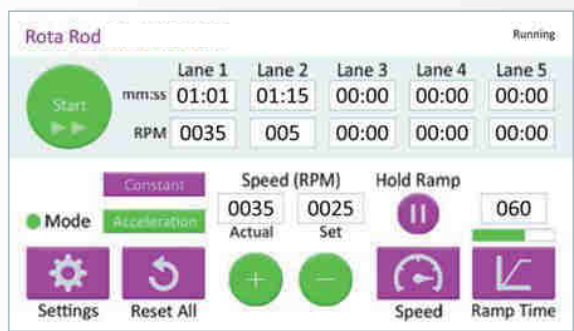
Rota Rod

Running

Start

|  | Lane 1 | Lane 2 | Lane 3 | Lane 4 | Lane 5 |
|---|---|---|---|---|---|
| mm:ss | 01:01 | 01:15 | 00:00 | 00:00 | 00:00 |
| RPM | 0035 | 005 | 00:00 | 00:00 | 00:00 |

Mode

Constant

Acceleration

Speed (RPM)

0035
Actual

0025
Set

Hold Ramp

060

+

−

Settings

Reset All

Speed

Ramp Time